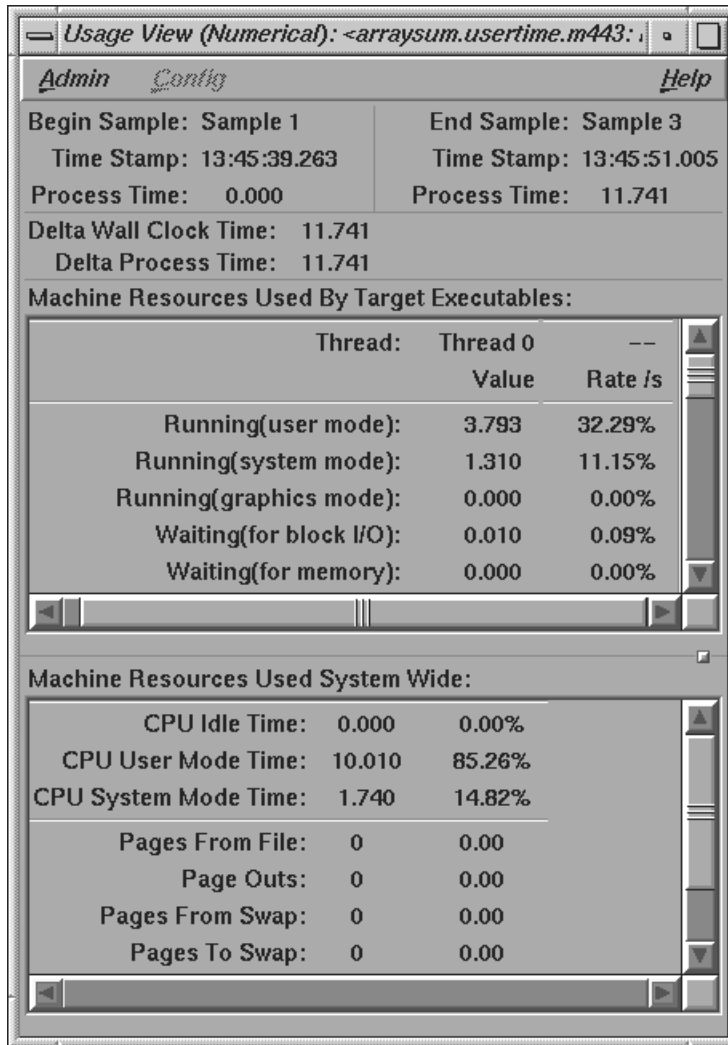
Usage View (Numerical): <arraysum.usertime.m443: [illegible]

Admin Config Help

Begin Sample: Sample 1
Time Stamp: 13:45:39.263
Process Time: 0.000

End Sample: Sample 3
Time Stamp: 13:45:51.005
Process Time: 11.741

Delta Wall Clock Time: 11.741
Delta Process Time: 11.741

Machine Resources Used By Target Executables:

| Thread: | Thread 0 | -- |
|---|---|---|
| | Value | Rate /s |
| Running(user mode): | 3.793 | 32.29% |
| Running(system mode): | 1.310 | 11.15% |
| Running(graphics mode): | 0.000 | 0.00% |
| Waiting(for block I/O): | 0.010 | 0.09% |
| Waiting(for memory): | 0.000 | 0.00% |

Machine Resources Used System Wide:

| | | |
|---|---|---|
| CPU Idle Time: | 0.000 | 0.00% |
| CPU User Mode Time: | 10.010 | 85.26% |
| CPU System Mode Time: | 1.740 | 14.82% |
| Pages From File: | 0 | 0.00 |
| Page Outs: | 0 | 0.00 |
| Pages From Swap: | 0 | 0.00 |
| Pages To Swap: | 0 | 0.00 |